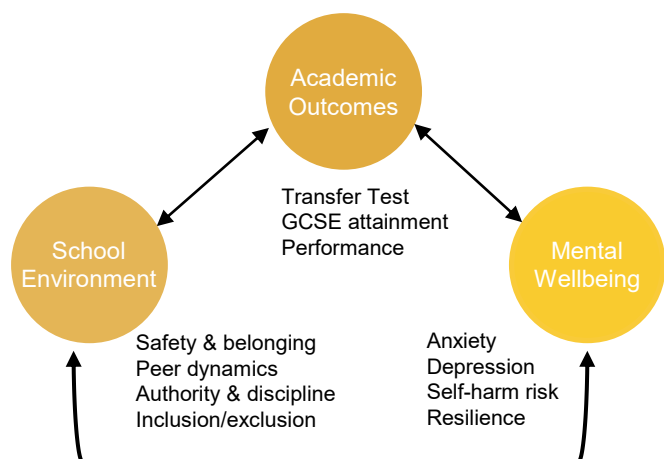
Academic Outcomes

Transfer Test
GCSE attainment
Performance

School Environment

Mental Wellbeing

Safety & belonging
Peer dynamics
Authority & discipline
Inclusion/exclusion

Anxiety
Depression
Self-harm risk
Resilience